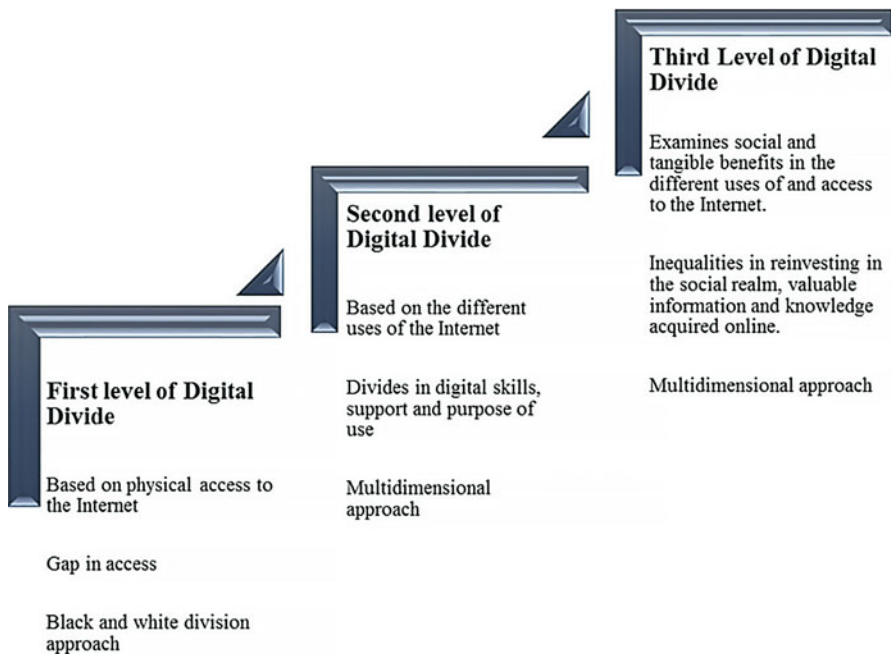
First level of Digital Divide

Based on physical access to the Internet

Gap in access

Black and white division approach

Second level of Digital Divide

Based on the different uses of the Internet

Divides in digital skills, support and purpose of use

Multidimensional approach

Third Level of Digital Divide

Examines social and tangible benefits in the different uses of and access to the Internet.

Inequalities in reinvesting in the social realm, valuable information and knowledge acquired online.

Multidimensional approach